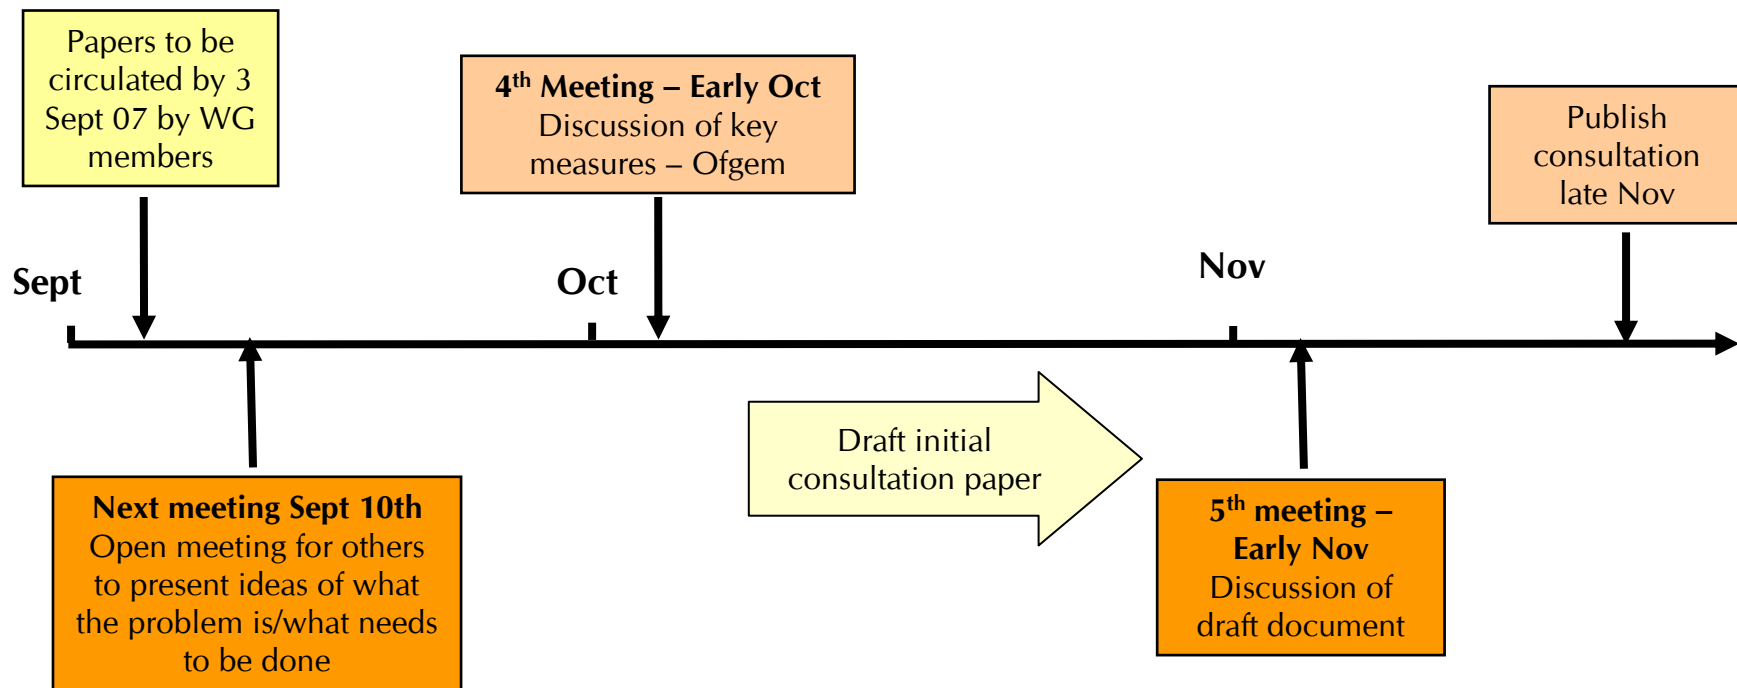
Papers to be circulated by 3 Sept 07 by WG members

$4^{th}$ Meeting – Early Oct
Discussion of key measures – Ofgem

Publish consultation late Nov

Sept

Oct

Nov

Draft initial consultation paper

Next meeting Sept 10th
Open meeting for others to present ideas of what the problem is/what needs to be done

$5^{th}$ meeting – Early Nov
Discussion of draft document